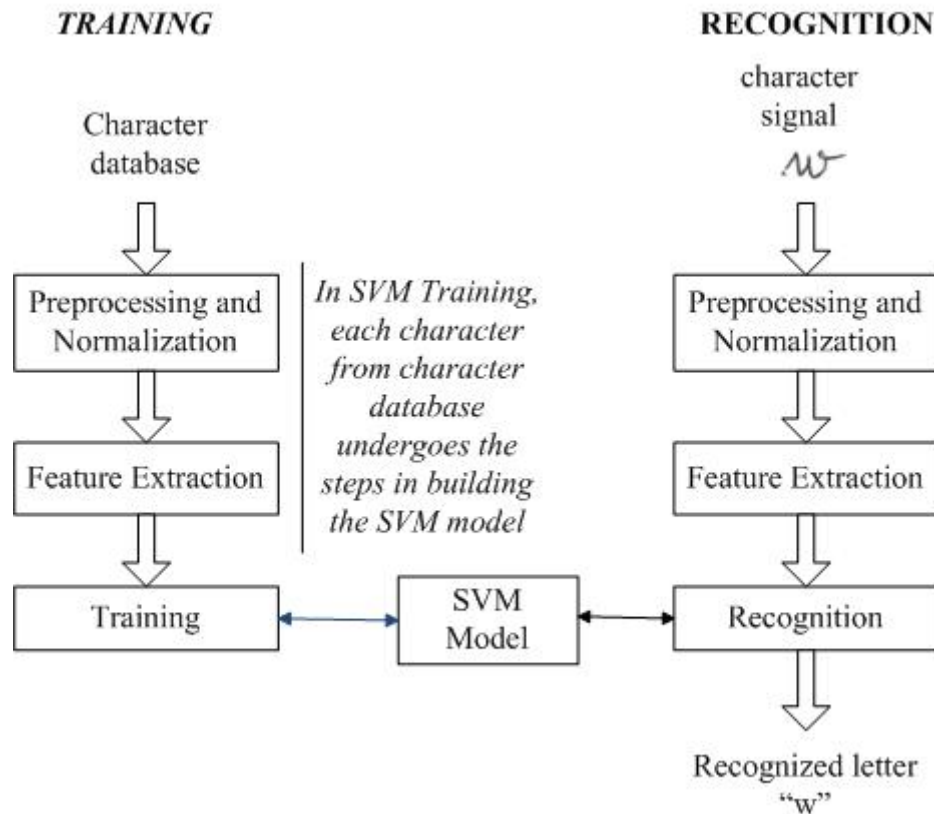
TRAINING

RECOGNITION

Character database

character signal

w

Preprocessing and Normalization

In SVM Training, each character from character database undergoes the steps in building the SVM model

Preprocessing and Normalization

Feature Extraction

Feature Extraction

Training

SVM Model

Recognition

Recognized letter "w"